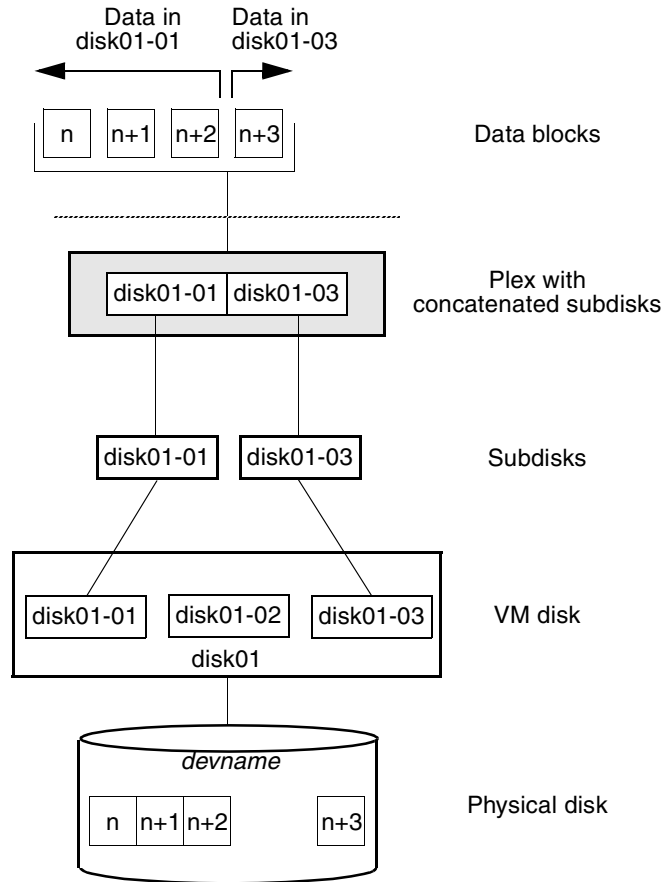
Data in disk01-01

Data in disk01-03

n

n+1

n+2

n+3

Data blocks

disk01-01

disk01-03

Plex with concatenated subdisks

disk01-01

disk01-03

Subdisks

disk01-01

disk01-02

disk01-03

VM disk

disk01

devname

n

n+1

n+2

n+3

Physical disk